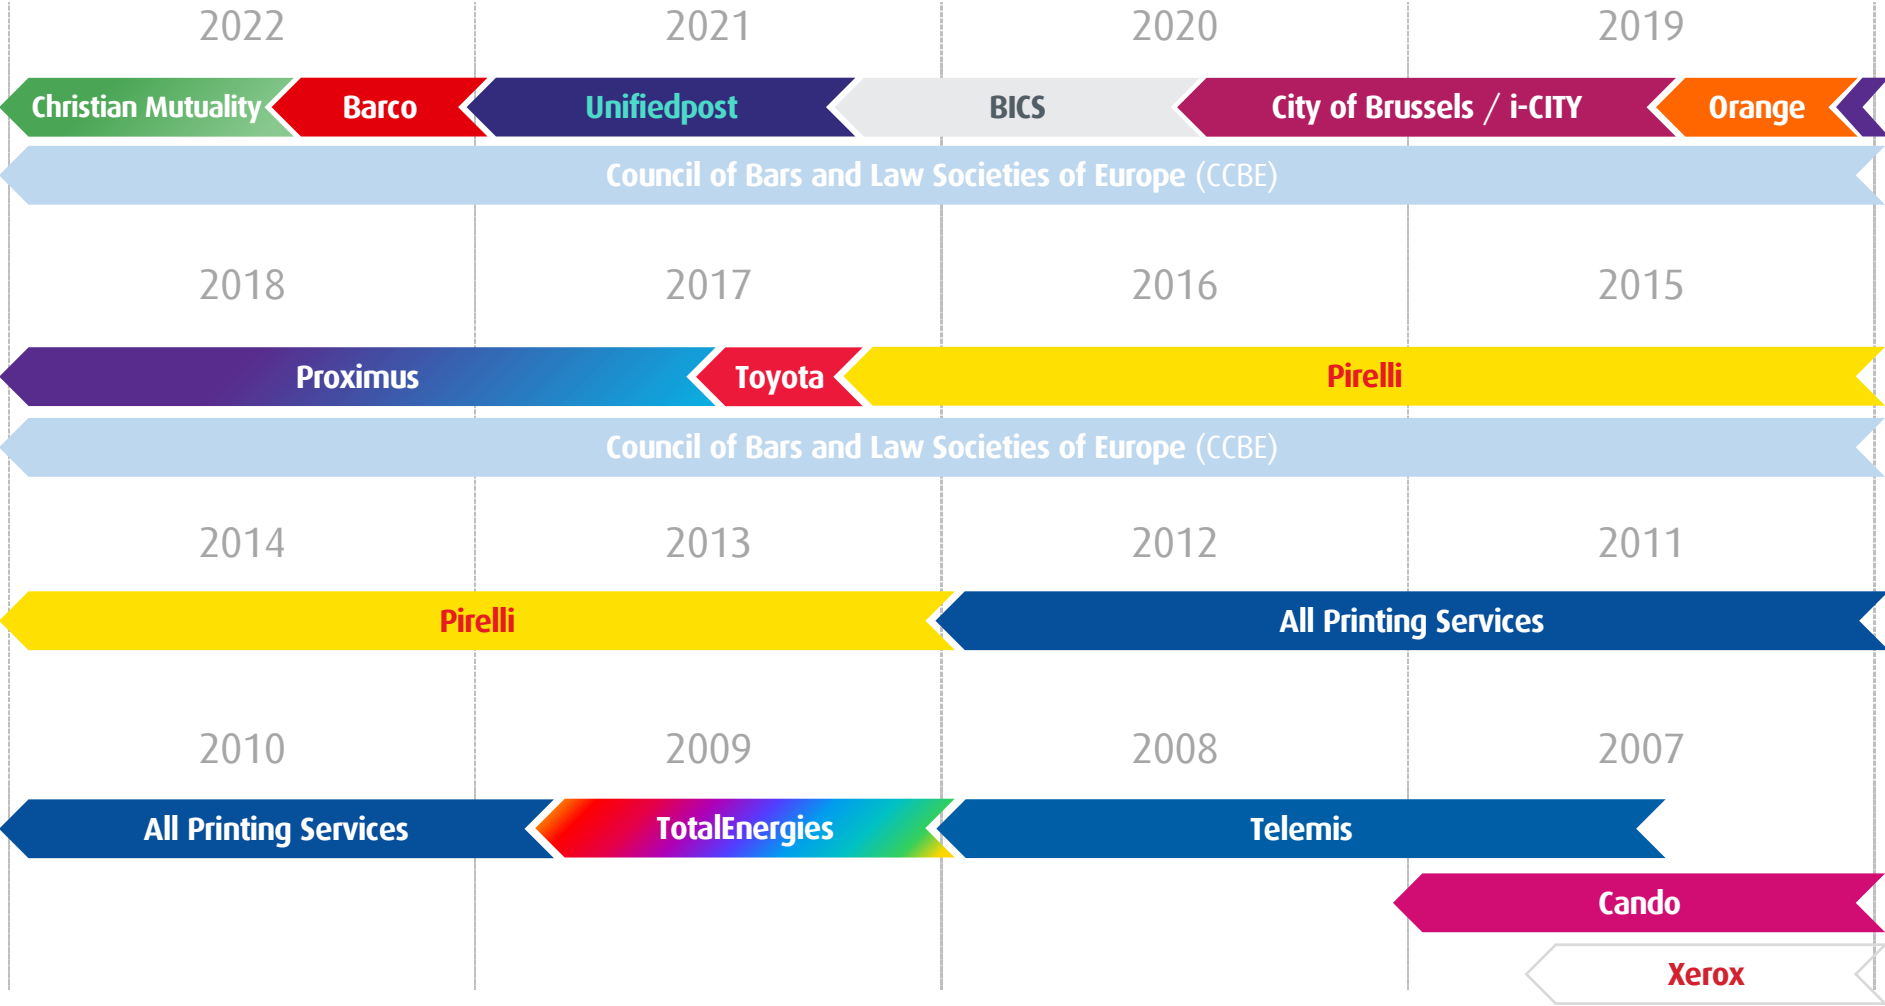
2022 2021 2020 2019

Christian Mutuality Barco Unifiedpost BICS City of Brussels / i-CITY Orange

Council of Bars and Law Societies of Europe (CCBE)

2018 2017 2016 2015

Proximus Toyota Pirelli

Council of Bars and Law Societies of Europe (CCBE)

2014 2013 2012 2011

Pirelli All Printing Services

2010 2009 2008 2007

All Printing Services TotalEnergies Telemis

Cando

Xerox